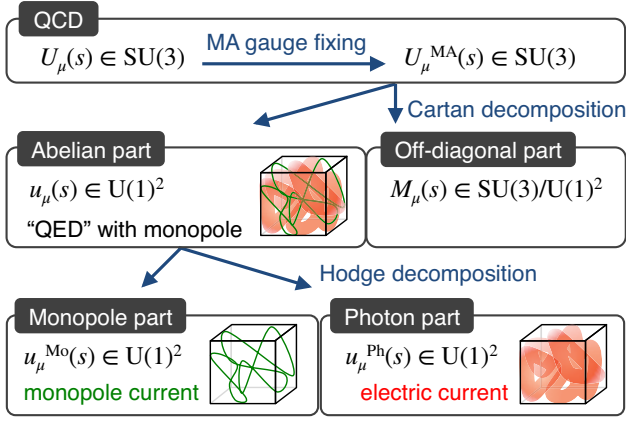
QCD

$U_\mu(s) \in \mathrm{SU}(3)$

MA gauge fixing

$U_\mu{}^{\mathrm{MA}}(s) \in \mathrm{SU}(3)$

Cartan decomposition

Abelian part

$u_\mu(s) \in \mathrm{U}(1)^2$

“QED” with monopole

Off-diagonal part

$M_\mu(s) \in \mathrm{SU}(3)/\mathrm{U}(1)^2$

Hodge decomposition

Monopole part

$u_\mu{}^{\mathrm{Mo}}(s) \in \mathrm{U}(1)^2$

monopole current

Photon part

$u_\mu{}^{\mathrm{Ph}}(s) \in \mathrm{U}(1)^2$

electric current